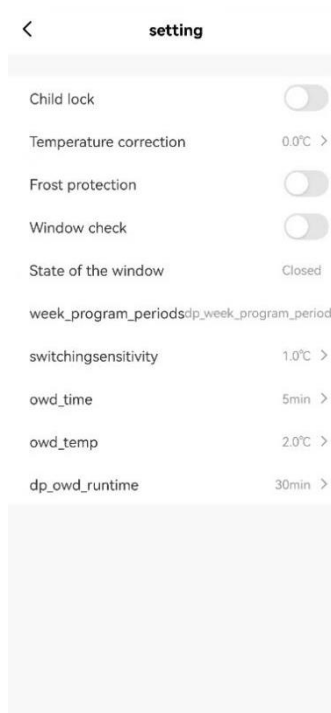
<

setting

Child lock

Temperature correction 0.0℃ >

Frost protection

Window check

State of the window Closed

week_program_periodsdp_week_program_period

switchingsensitivity 1.0℃ >

owd_time 5min >

owd_temp 2.0℃ >

dp_owd_runtime 30min >